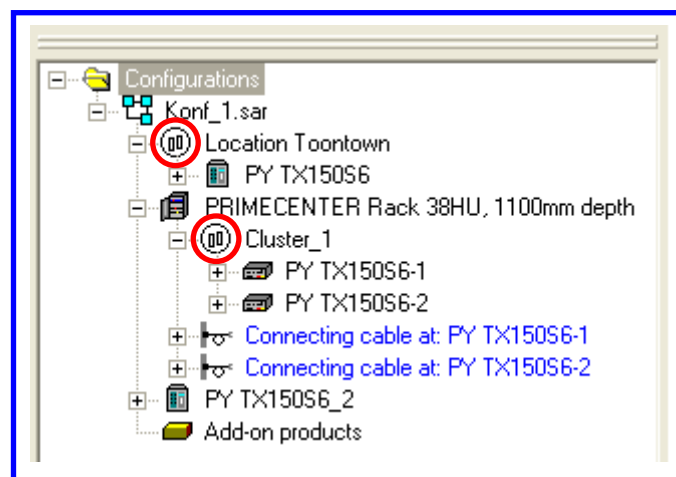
Configurations
Konf_1.sar
Location Toontown
PY TX150S6
PRIMECENTER Rack 38HU, 1100mm depth
Cluster_1
PY TX150S6-1
PY TX150S6-2
Connecting cable at: PY TX150S6-1
Connecting cable at: PY TX150S6-2
PY TX150S6_2
Add-on products